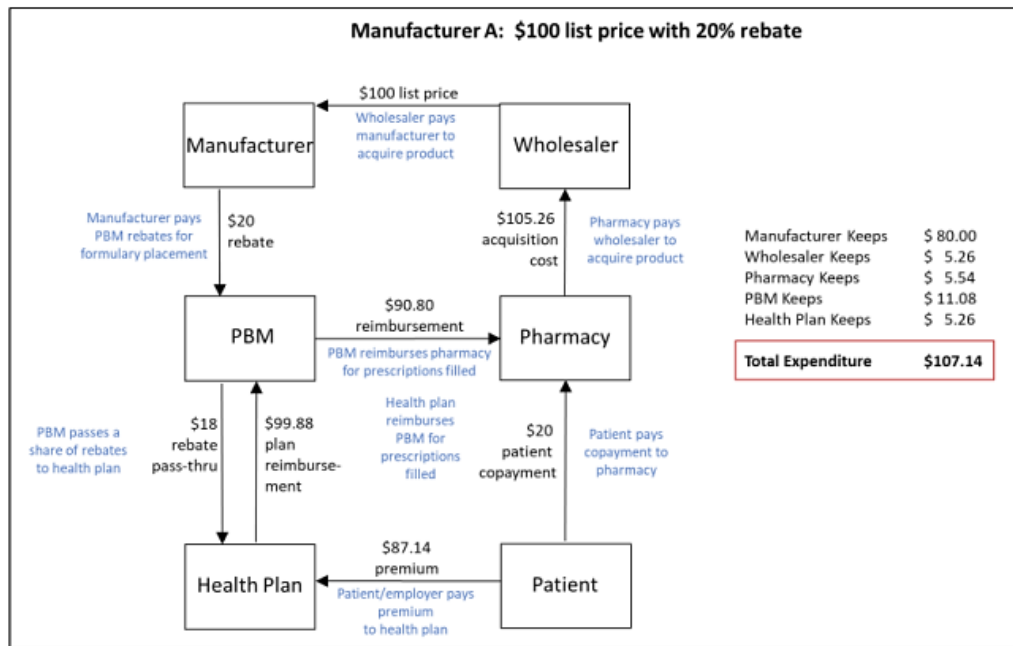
Manufacturer A: $100 list price with 20% rebate

$100 list price
Wholesaler pays manufacturer to acquire product

Manufacturer

Wholesaler

Manufacturer pays PBM rebates for formulary placement

$20 rebate

$105.26 acquisition cost

Pharmacy pays wholesaler to acquire product

| | |
|---|---|
| Manufacturer Keeps | \$ 80.00 |
| Wholesaler Keeps | \$ 5.26 |
| Pharmacy Keeps | \$ 5.54 |
| PBM Keeps | \$ 11.08 |
| Health Plan Keeps | \$ 5.26 |

**Total Expenditure** **$107.14**

$90.80 reimbursement

PBM

Pharmacy

PBM reimburses pharmacy for prescriptions filled

PBM passes a share of rebates to health plan

$18 rebate pass-thru

$99.88 plan reimbursement

Health plan reimburses PBM for prescriptions filled

$20 patient copayment

Patient pays copayment to pharmacy

$87.14 premium

Health Plan

Patient

Patient/employer pays premium to health plan